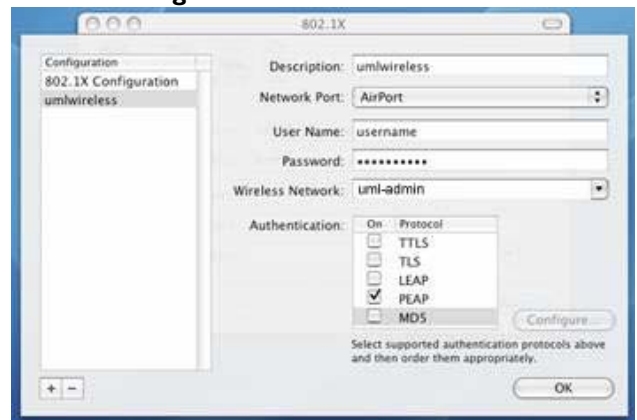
802.1X

Configuration
802.1X Configuration
umlwireless

Description: umlwireless
Network Port: AirPort
User Name: username
Password: •••••••••••
Wireless Network: uml-admin
Authentication:

| On | Protocol |
|---|---|
| ☐ | TTLS |
| ☐ | TLS |
| ☐ | LEAP |
| ☑ | PEAP |
| ☐ | MD5 |

Configure

Select supported authentication protocols above and then order them appropriately.

+ −

OK